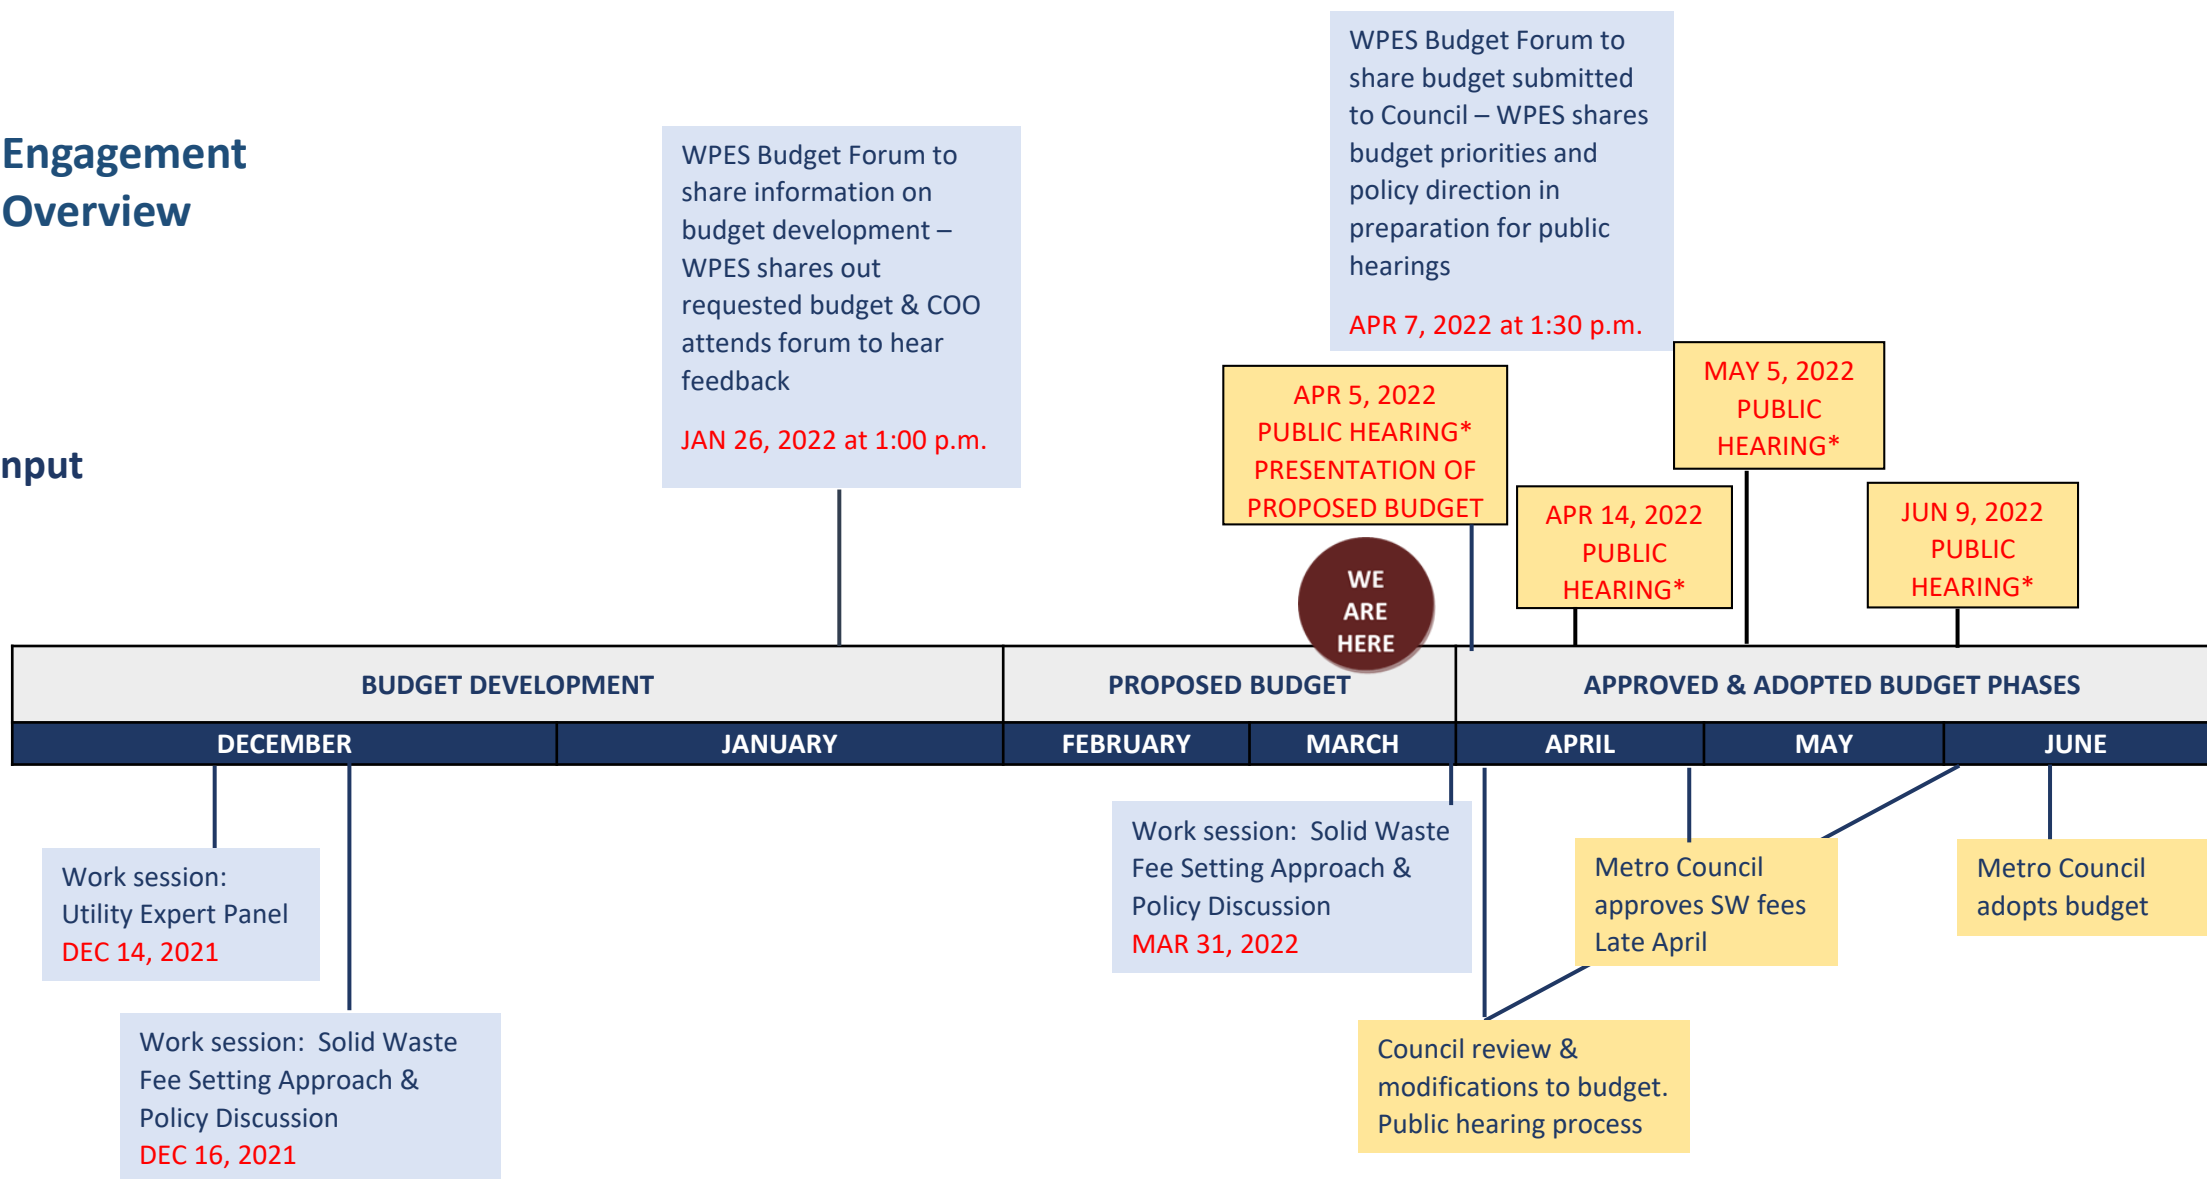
Engagement Overview

nput

WPES Budget Forum to share information on budget development – WPES shares out requested budget & COO attends forum to hear feedback

JAN 26, 2022 at 1:00 p.m.

WPES Budget Forum to share budget submitted to Council – WPES shares budget priorities and policy direction in preparation for public hearings

APR 7, 2022 at 1:30 p.m.

APR 5, 2022 PUBLIC HEARING* PRESENTATION OF PROPOSED BUDGET

MAY 5, 2022 PUBLIC HEARING*

APR 14, 2022 PUBLIC HEARING*

JUN 9, 2022 PUBLIC HEARING*

WE ARE HERE

| BUDGET DEVELOPMENT | | PROPOSED BUDGET | | APPROVED & ADOPTED BUDGET PHASES | | |
|---|---|---|---|---|---|---|
| DECEMBER | JANUARY | FEBRUARY | MARCH | APRIL | MAY | JUNE |

Work session: Utility Expert Panel
DEC 14, 2021

Work session: Solid Waste Fee Setting Approach & Policy Discussion
DEC 16, 2021

Work session: Solid Waste Fee Setting Approach & Policy Discussion
MAR 31, 2022

Metro Council approves SW fees Late April

Metro Council adopts budget

Council review & modifications to budget. Public hearing process